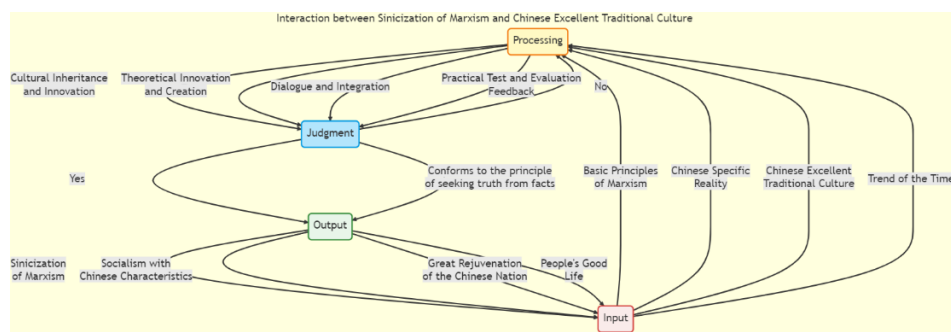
Interaction between Sinicization of Marxism and Chinese Excellent Traditional Culture

Processing

Cultural Inheritance and Innovation

Theoretical Innovation and Creation

Dialogue and Integration

Practical Test and Evaluation Feedback

No

Judgment

Yes

Conforms to the principle of seeking truth from facts

Basic Principles of Marxism

Chinese Specific Reality

Chinese Excellent Traditional Culture

Trend of the Time

Output

Sinicization of Marxism

Socialism with Chinese Characteristics

Great Rejuvenation of the Chinese Nation

People's Good Life

Input